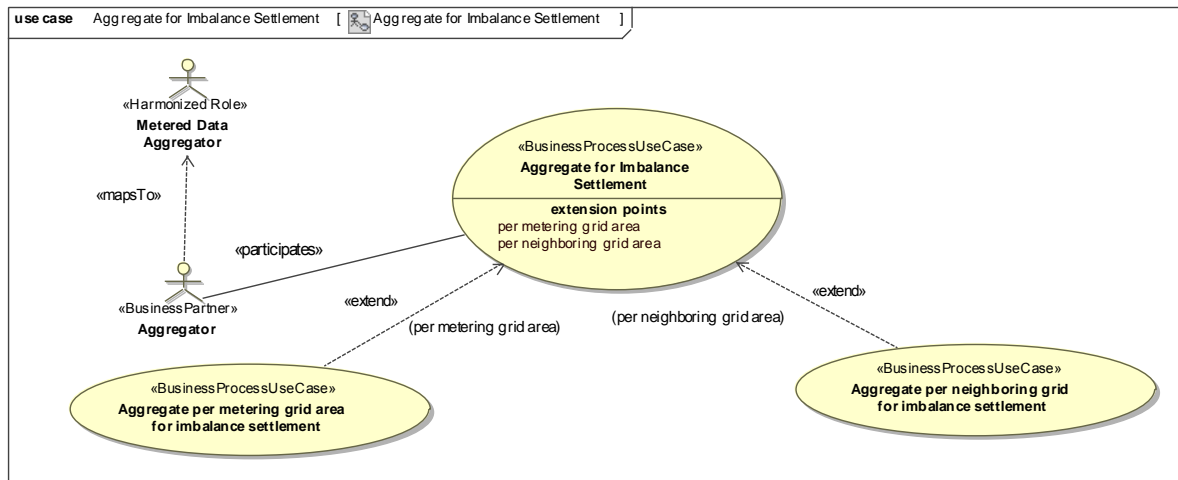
use case Aggregate for Imbalance Settlement [ Aggregate for Imbalance Settlement ]

«Harmonized Role»
Metered Data Aggregator

«mapsTo»

«BusinessPartner»
Aggregator

«participates»

«BusinessProcessUseCase»
Aggregate for Imbalance Settlement

extension points
per metering grid area
per neighboring grid area

«extend»
(per metering grid area)

(per neighboring grid area)
«extend»

«BusinessProcessUseCase»
Aggregate per metering grid area for imbalance settlement

«BusinessProcessUseCase»
Aggregate per neighboring grid for imbalance settlement